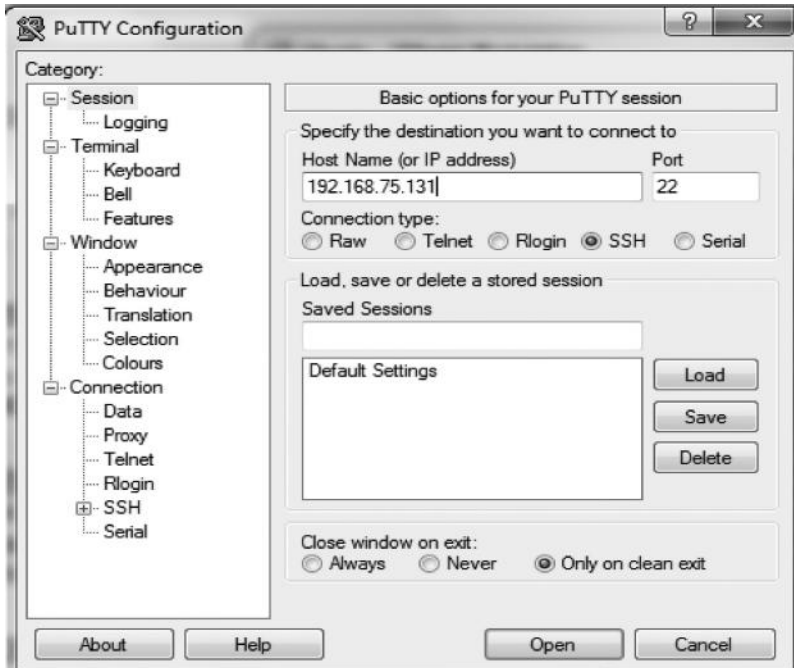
PuTTY Configuration

?

X

Category:

Session
Logging
Terminal
Keyboard
Bell
Features
Window
Appearance
Behaviour
Translation
Selection
Colours
Connection
Data
Proxy
Telnet
Rlogin
SSH
Serial

Basic options for your PuTTY session

Specify the destination you want to connect to

Host Name (or IP address)

Port

192.168.75.131

22

Connection type:

Raw Telnet Rlogin SSH Serial

Load, save or delete a stored session

Saved Sessions

Default Settings

Load

Save

Delete

Close window on exit:

Always Never Only on clean exit

About

Help

Open

Cancel